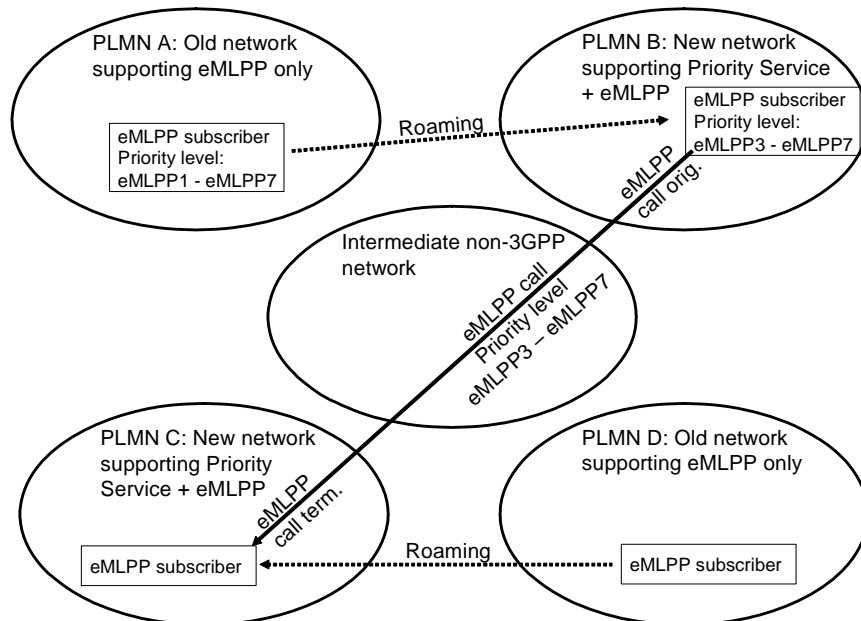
PLMN A: Old network supporting eMLPP only

eMLPP subscriber
Priority level:
eMLPP1 - eMLPP7

Roaming

PLMN B: New network supporting Priority Service + eMLPP

eMLPP subscriber
Priority level:
eMLPP3 - eMLPP7

eMLPP call orig.

Intermediate non-3GPP network

eMLPP call
Priority level
eMLPP3 – eMLPP7

PLMN C: New network supporting Priority Service + eMLPP

eMLPP call term.

eMLPP subscriber

Roaming

PLMN D: Old network supporting eMLPP only

eMLPP subscriber